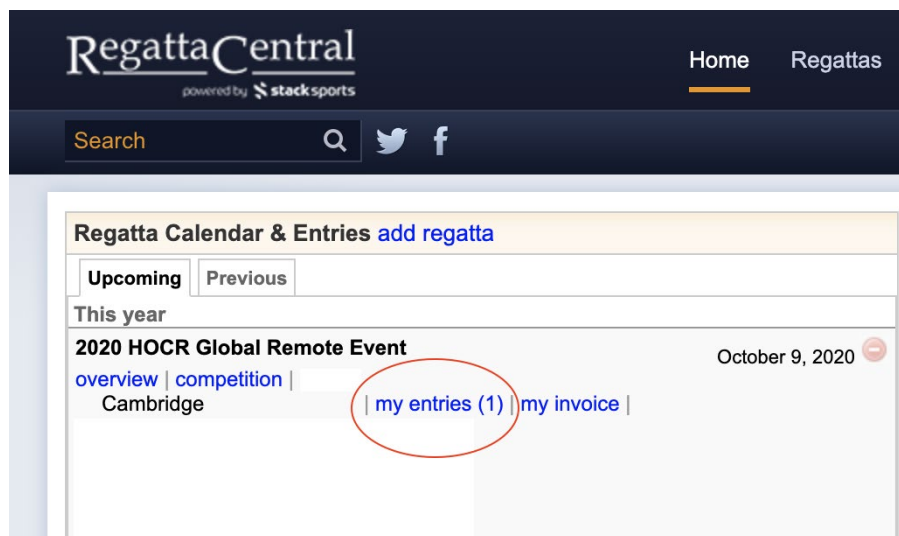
RegattaCentral
powered by stacksports

Home Regattas

Search

Regatta Calendar & Entries add regatta

Upcoming Previous

This year

2020 HOCR Global Remote Event

October 9, 2020

overview | competition |

Cambridge | my entries (1) | my invoice |